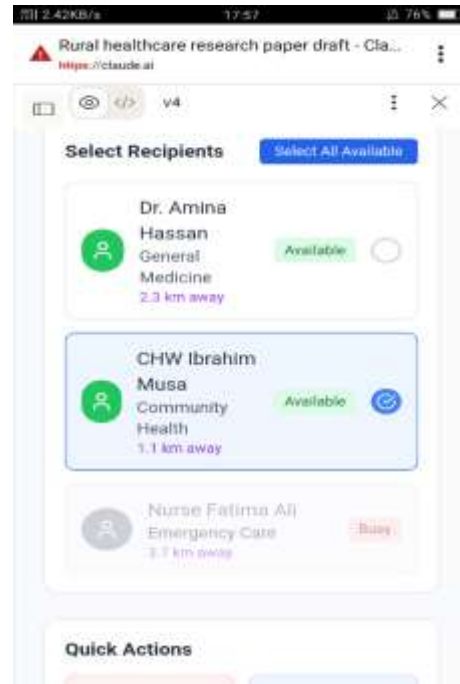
2.42KB/s 17:57 76%

Rural healthcare research paper draft - Cla...
https://claude.ai

v4

Select Recipients

Select All Available

Dr. Amina Hassan
General Medicine
2.3 km away
Available

CHW Ibrahim Musa
Community Health
1.1 km away
Available

Nurse Fatima Ali
Emergency Care
3.7 km away
Busy

Quick Actions